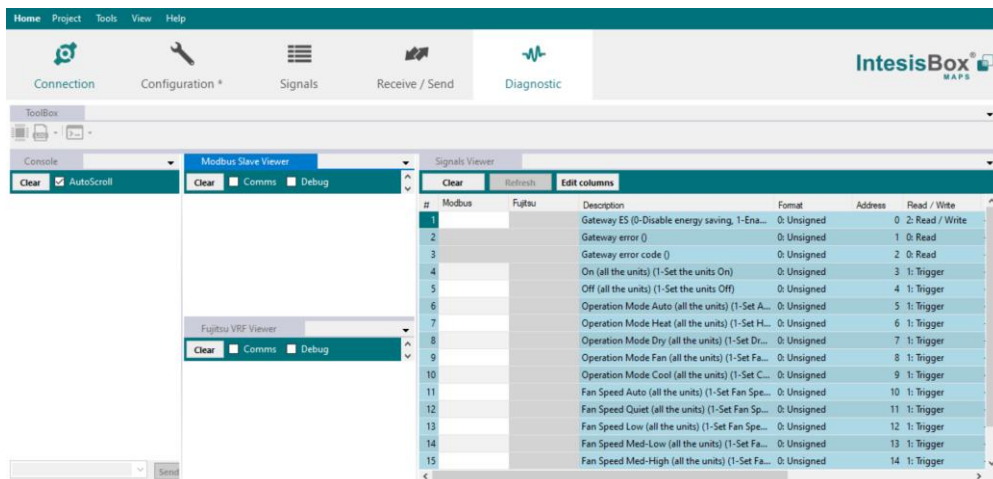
Home Project Tools View Help

Connection Configuration * Signals Receive / Send Diagnostic

IntesisBox® MAPS

ToolBox

Console
Clear AutoScroll

Modbus Slave Viewer
Clear Comms Debug

Fujitsu VRF Viewer
Clear Comms Debug

Send

Signals Viewer
Clear Refresh Edit columns

| # | Modbus | Fujitsu | Description | Format | Address | Read / Write |
|---|---|---|---|---|---|---|
| 1 | | | Gateway ES (0-Disable energy saving, 1-Ena... | 0: Unsigned | 0 | 2: Read / Write |
| 2 | | | Gateway error () | 0: Unsigned | 1 | 0: Read |
| 3 | | | Gateway error code () | 0: Unsigned | 2 | 0: Read |
| 4 | | | On (all the units) (1-Set the units On) | 0: Unsigned | 3 | 1: Trigger |
| 5 | | | Off (all the units) (1-Set the units Off) | 0: Unsigned | 4 | 1: Trigger |
| 6 | | | Operation Mode Auto (all the units) (1-Set A... | 0: Unsigned | 5 | 1: Trigger |
| 7 | | | Operation Mode Heat (all the units) (1-Set H... | 0: Unsigned | 6 | 1: Trigger |
| 8 | | | Operation Mode Dry (all the units) (1-Set Dr... | 0: Unsigned | 7 | 1: Trigger |
| 9 | | | Operation Mode Fan (all the units) (1-Set Fa... | 0: Unsigned | 8 | 1: Trigger |
| 10 | | | Operation Mode Cool (all the units) (1-Set C... | 0: Unsigned | 9 | 1: Trigger |
| 11 | | | Fan Speed Auto (all the units) (1-Set Fan Spe... | 0: Unsigned | 10 | 1: Trigger |
| 12 | | | Fan Speed Quiet (all the units) (1-Set Fan Sp... | 0: Unsigned | 11 | 1: Trigger |
| 13 | | | Fan Speed Low (all the units) (1-Set Fan Spe... | 0: Unsigned | 12 | 1: Trigger |
| 14 | | | Fan Speed Med-Low (all the units) (1-Set Fa... | 0: Unsigned | 13 | 1: Trigger |
| 15 | | | Fan Speed Med-High (all the units) (1-Set Fa... | 0: Unsigned | 14 | 1: Trigger |